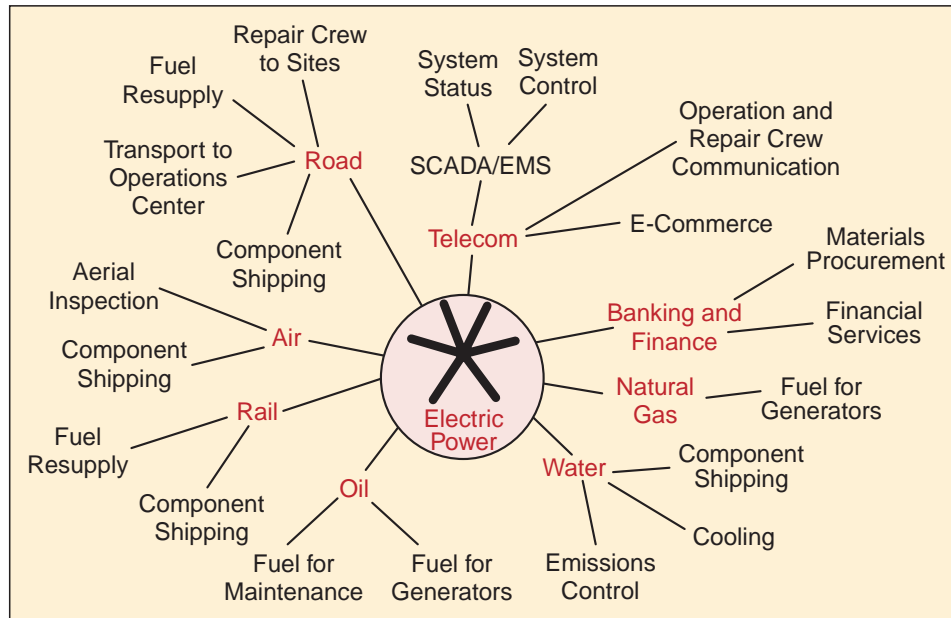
Repair Crew to Sites

Fuel Resupply

Transport to Operations Center

Road

Component Shipping

System Status

System Control

SCADA/EMS

Operation and Repair Crew Communication

Telecom

E-Commerce

Aerial Inspection

Air

Component Shipping

Electric Power

Materials Procurement

Banking and Finance

Financial Services

Rail

Fuel Resupply

Component Shipping

Natural Gas

Fuel for Generators

Oil

Fuel for Maintenance

Fuel for Generators

Water

Component Shipping

Cooling

Emissions Control